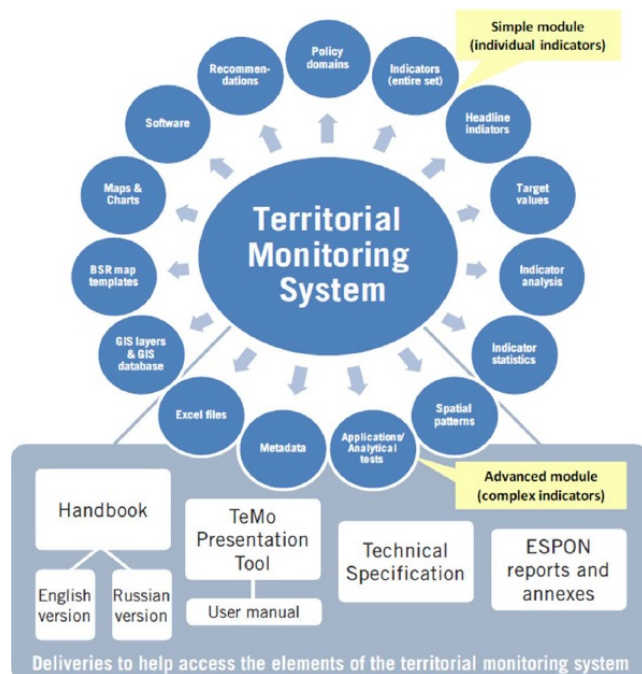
Simple module (individual indicators)

Policy domains

Indicators (entire set)

Headline indicators

Target values

Indicator analysis

Indicator statistics

Spatial patterns

Applications/ Analytical tests

Metadata

Excel files

GIS layers & GIS database

BSR map templates

Maps & Charts

Software

Recommendations

Territorial Monitoring System

Advanced module (complex indicators)

Handbook

English version

Russian version

TeMo Presentation Tool

User manual

Technical Specification

ESPON reports and annexes

Deliveries to help access the elements of the territorial monitoring system